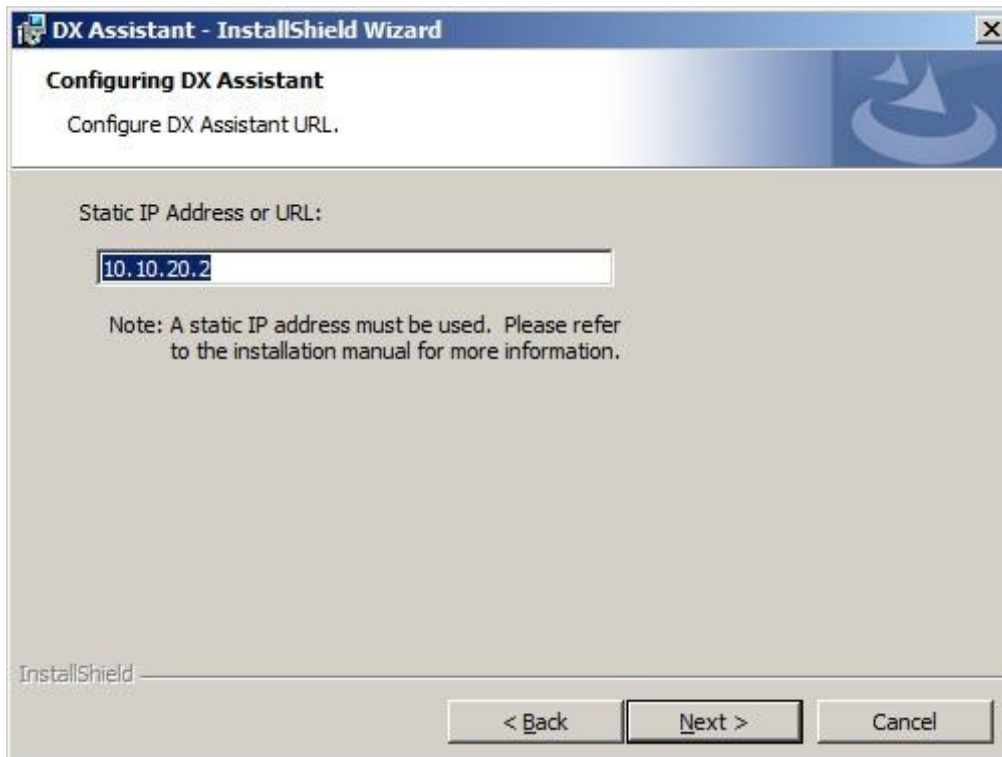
DX Assistant - InstallShield Wizard

Configuring DX Assistant

Configure DX Assistant URL.

Static IP Address or URL:

10.10.20.2

Note: A static IP address must be used. Please refer to the installation manual for more information.

InstallShield

< Back

Next >

Cancel